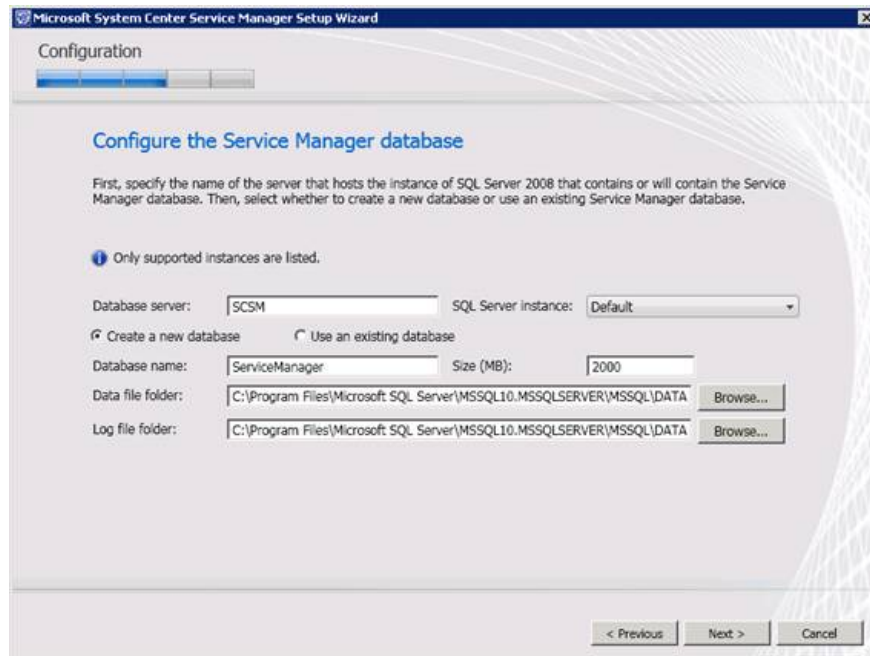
Microsoft System Center Service Manager Setup Wizard

Configuration

Configure the Service Manager database

First, specify the name of the server that hosts the instance of SQL Server 2008 that contains or will contain the Service Manager database. Then, select whether to create a new database or use an existing Service Manager database.

Only supported instances are listed.

Database server: SCSM SQL Server instance: Default

Create a new database Use an existing database

Database name: ServiceManager Size (MB): 2000

Data file folder: C:\Program Files\Microsoft SQL Server\MSSQL10.MSSQLSERVER\MSSQL\DATA Browse...

Log file folder: C:\Program Files\Microsoft SQL Server\MSSQL10.MSSQLSERVER\MSSQL\DATA Browse...

< Previous Next > Cancel